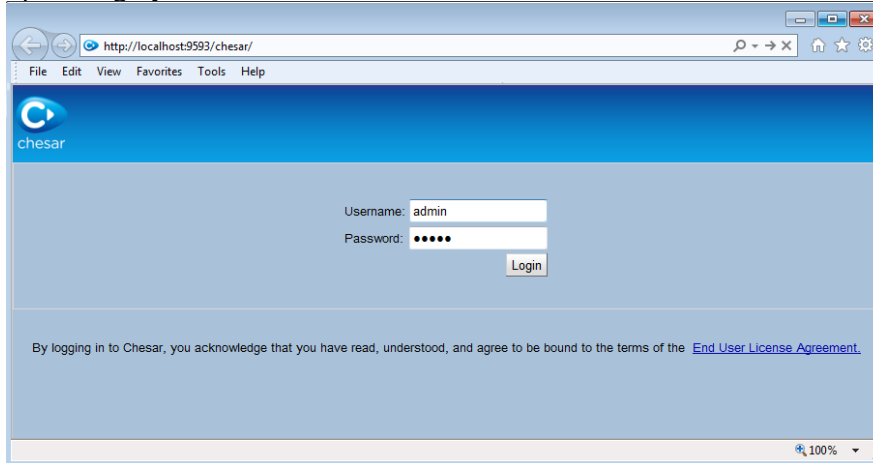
http://localhost:9593/chesar/

File Edit View Favorites Tools Help

chesar

Username: admin
Password: ●●●●●
Login

By logging in to Chesar, you acknowledge that you have read, understood, and agree to be bound to the terms of the End User License Agreement.

100%